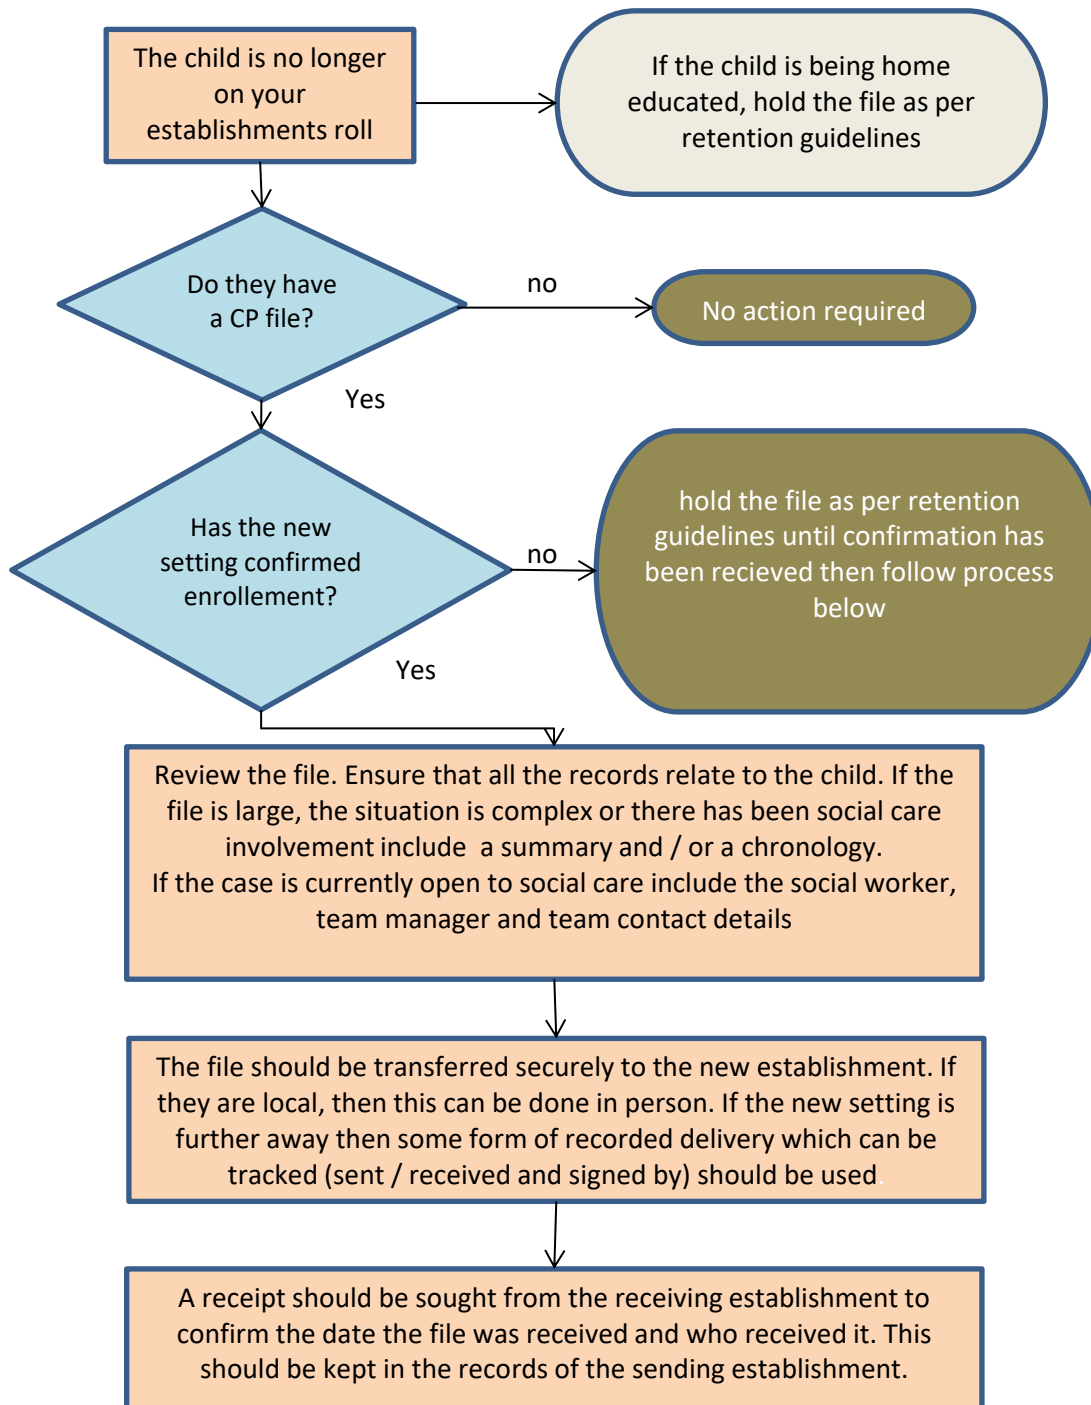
The child is no longer on your establishments roll

If the child is being home educated, hold the file as per retention guidelines

Do they have a CP file?

no

No action required

Yes

Has the new setting confirmed enrollement?

no

hold the file as per retention guidelines until confirmation has been recieved then follow process below

Yes

Review the file. Ensure that all the records relate to the child. If the file is large, the situation is complex or there has been social care involvement include a summary and / or a chronology.
If the case is currently open to social care include the social worker, team manager and team contact details

The file should be transferred securely to the new establishment. If they are local, then this can be done in person. If the new setting is further away then some form of recorded delivery which can be tracked (sent / received and signed by) should be used.

A receipt should be sought from the receiving establishment to confirm the date the file was received and who received it. This should be kept in the records of the sending establishment.